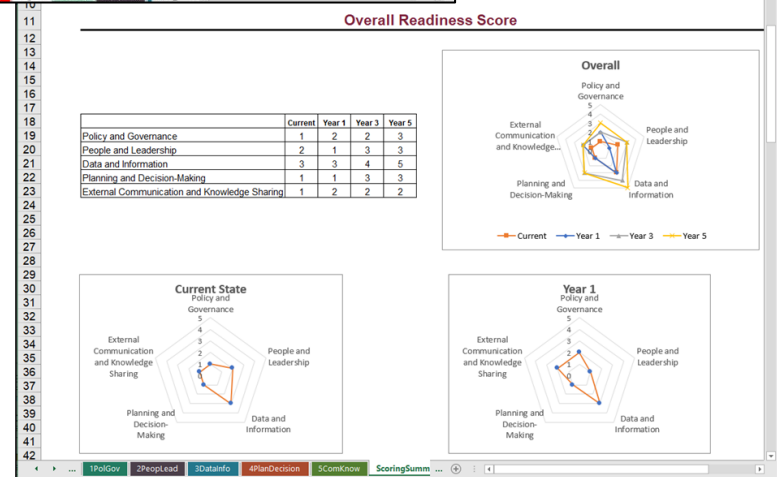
10
11
12
13
14
15
16
17
18
19
20
21
22
23
24
25
26
27
28
29
30
31
32
33
34
35
36
37
38
39
40
41
42

Overall Readiness Score

| | Current | Year 1 | Year 3 | Year 5 |
|---|---|---|---|---|
| Policy and Governance | 1 | 2 | 2 | 3 |
| People and Leadership | 2 | 1 | 3 | 3 |
| Data and Information | 3 | 3 | 4 | 5 |
| Planning and Decision-Making | 1 | 1 | 3 | 3 |
| External Communication and Knowledge Sharing | 1 | 2 | 2 | 2 |

Overall
Policy and Governance
5
4
3
2
1
0
People and Leadership
Data and Information
Planning and Decision-Making
External Communication and Knowledge...
Current
Year 1
Year 3
Year 5

Current State
Policy and Governance
5
4
3
2
1
0
People and Leadership
Data and Information
Planning and Decision-Making
External Communication and Knowledge Sharing

Year 1
Policy and Governance
5
4
3
2
1
0
People and Leadership
Data and Information
Planning and Decision-Making
External Communication and Knowledge Sharing

...
1PolGov
2PeopLead
3DataInfo
4PlanDecision
5ComKnow
ScoringSumm
...